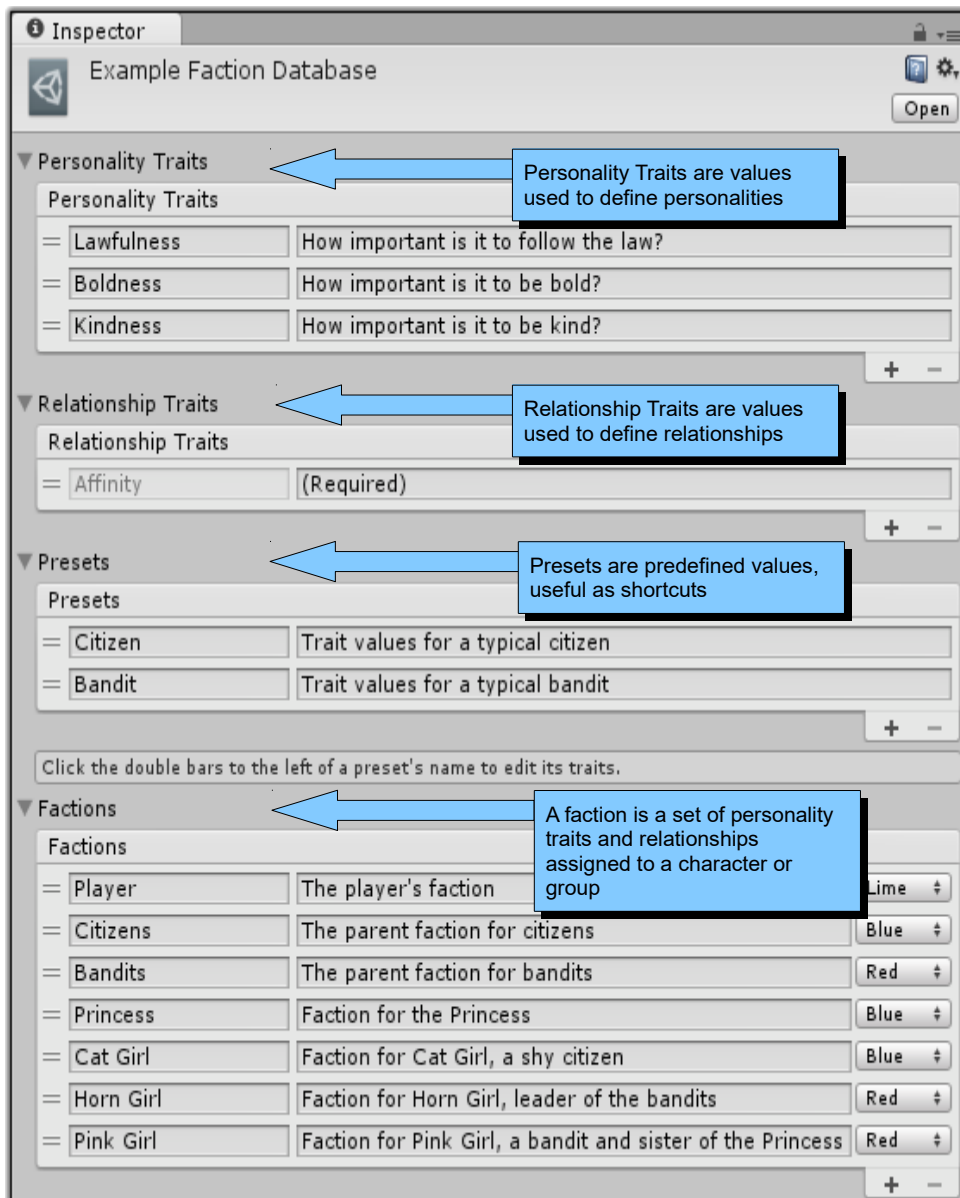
Inspector

Example Faction Database

Open

Personality Traits

Personality Traits are values used to define personalities

Personality Traits

| | |
|---|---|
| Lawfulness | How important is it to follow the law? |
| Boldness | How important is it to be bold? |
| Kindness | How important is it to be kind? |

+ −

Relationship Traits

Relationship Traits are values used to define relationships

Relationship Traits

| | |
|---|---|
| Affinity | (Required) |

+ −

Presets

Presets are predefined values, useful as shortcuts

Presets

| | |
|---|---|
| Citizen | Trait values for a typical citizen |
| Bandit | Trait values for a typical bandit |

+ −

Click the double bars to the left of a preset's name to edit its traits.

Factions

A faction is a set of personality traits and relationships assigned to a character or group

Factions

| | | |
|---|---|---|
| Player | The player's faction | Lime |
| Citizens | The parent faction for citizens | Blue |
| Bandits | The parent faction for bandits | Red |
| Princess | Faction for the Princess | Blue |
| Cat Girl | Faction for Cat Girl, a shy citizen | Blue |
| Horn Girl | Faction for Horn Girl, leader of the bandits | Red |
| Pink Girl | Faction for Pink Girl, a bandit and sister of the Princess | Red |

+ −